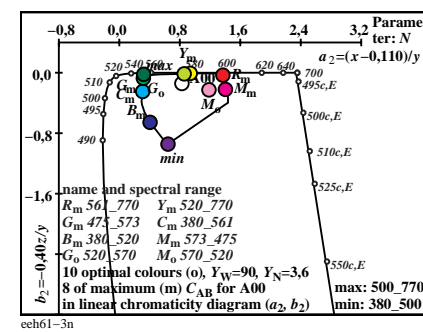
–0,8 0,0 0,8 1,6 2,4 3,2

Parameter: $N$

$a_2=(x-0{,}110)/y$

0,0

–0,8

–1,6

$Y_m$

max

520 540 560 580 600 620 640 700

510

500

495

490

$G_m$ $G_o$

$B_m$

$R_o$ $R_m$

$M_o$ $M_m$

min

495c,E

500c,E

510c,E

525c,E

550c,E

name and spectral range
$R_m$ 561_770 $Y_m$ 520_770
$G_m$ 475_573 $C_m$ 380_561
$B_m$ 380_520 $M_m$ 573_475
$G_o$ 520_570 $M_o$ 570_520
10 optimal colours (o), $Y_W$=90, $Y_N$=3,6
8 of maximum (m) $C_{AB}$ for A00
in linear chromaticity diagram ($a_2$, $b_2$)

max: 500_770
min: 380_500

$b_2=0{,}40z/y$

eeh61–3n